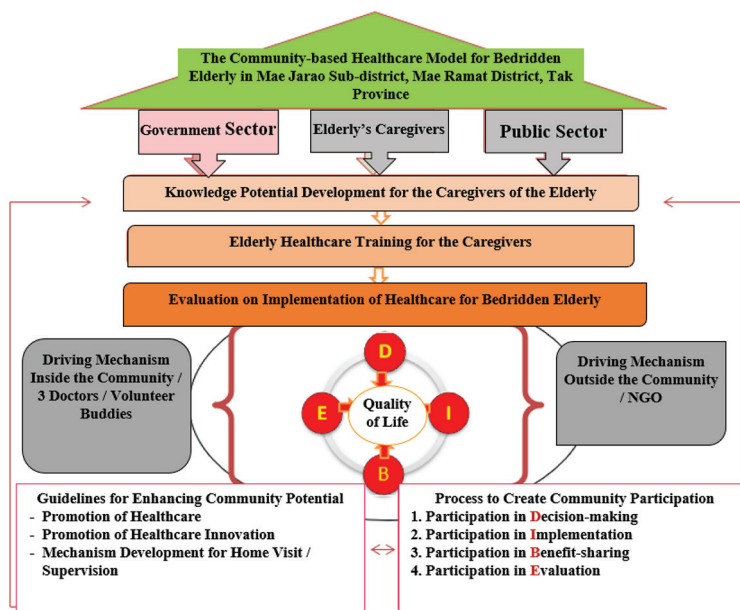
The Community-based Healthcare Model for Bedridden Elderly in Mae Jarao Sub-district, Mae Ramat District, Tak Province

Government Sector

Elderly's Caregivers

Public Sector

Knowledge Potential Development for the Caregivers of the Elderly

Elderly Healthcare Training for the Caregivers

Evaluation on Implementation of Healthcare for Bedridden Elderly

Driving Mechanism Inside the Community / 3 Doctors / Volunteer Buddies

D

E

Quality of Life

I

B

Driving Mechanism Outside the Community / NGO

Guidelines for Enhancing Community Potential
- Promotion of Healthcare
- Promotion of Healthcare Innovation
- Mechanism Development for Home Visit / Supervision

Process to Create Community Participation
1. Participation in Decision-making
2. Participation in Implementation
3. Participation in Benefit-sharing
4. Participation in Evaluation